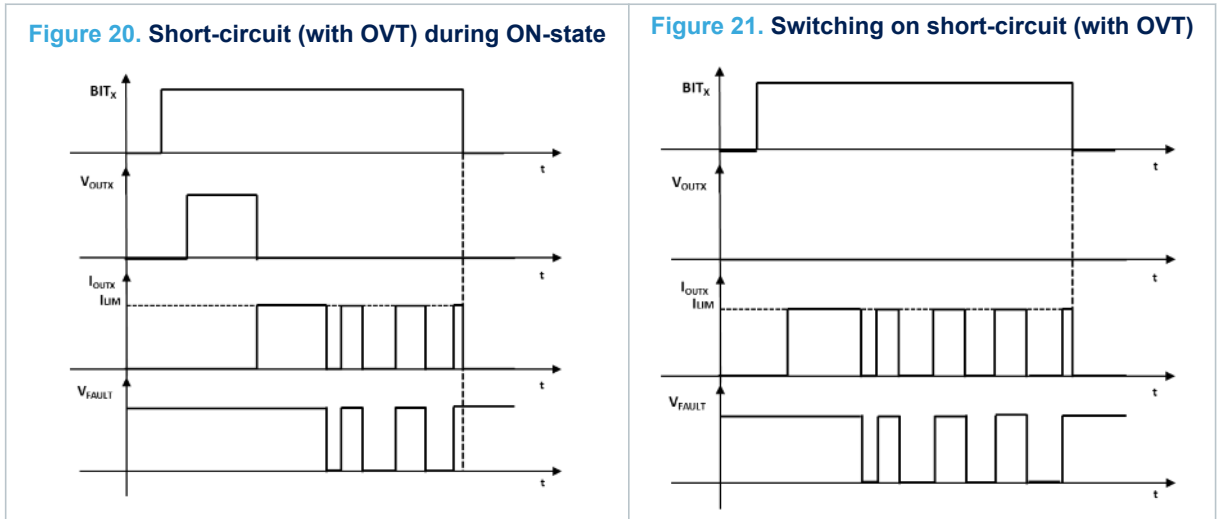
Figure 20. Short-circuit (with OVT) during ON-state

$BIT_X$

t

$V_{OUTX}$

t

$I_{OUTX}$
$I_{LIM}$

t

$V_{FAULT}$

t

Figure 21. Switching on short-circuit (with OVT)

$BIT_X$

t

$V_{OUTX}$

t

$I_{OUTX}$
$I_{LIM}$

t

$V_{FAULT}$

t